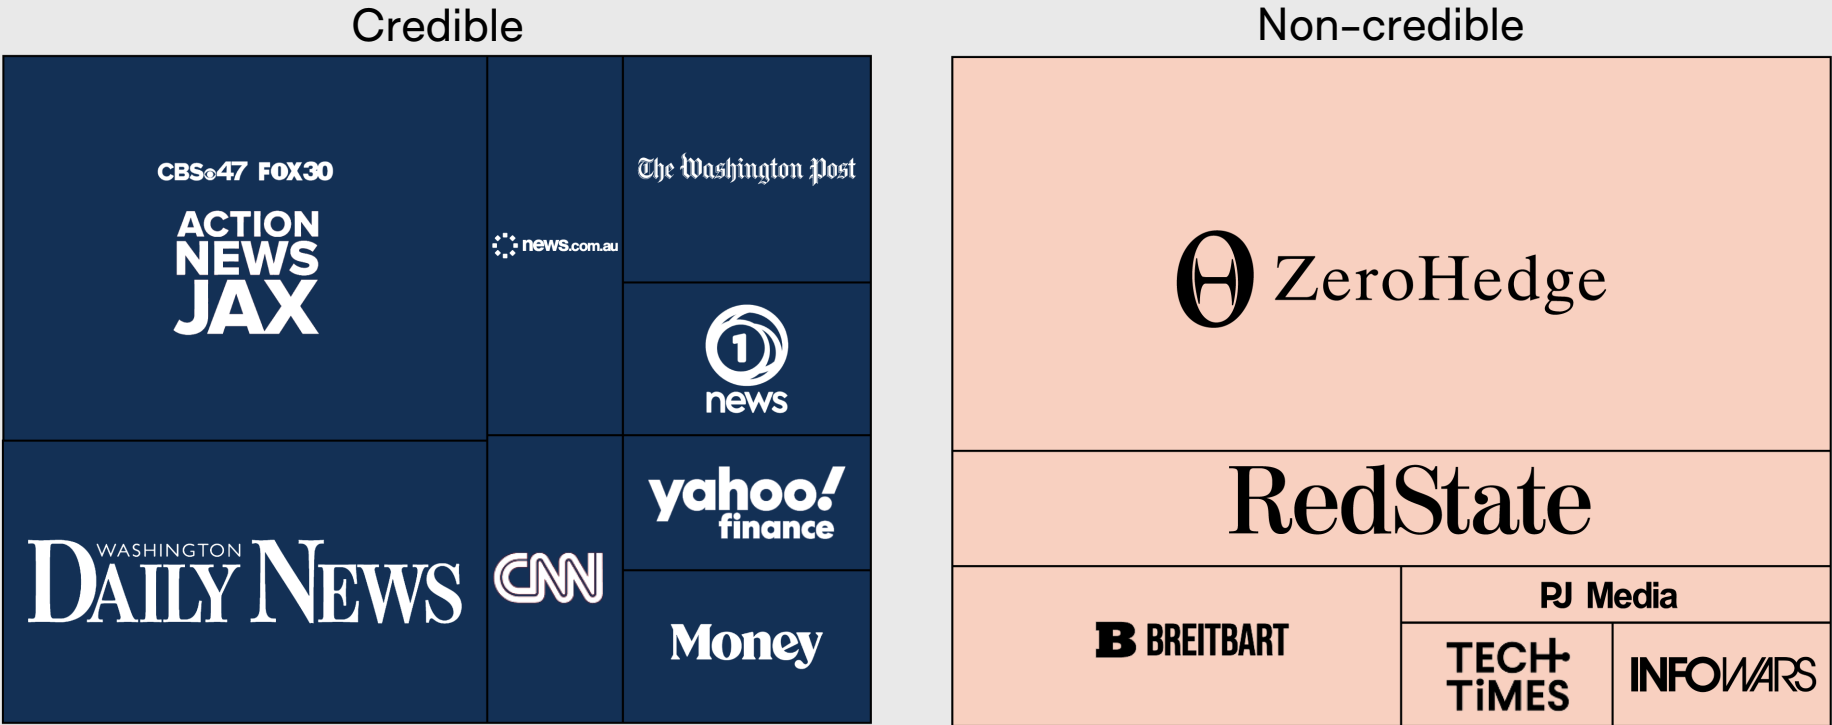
Credible

CBS47 FOX30
ACTION NEWS JAX

news.com.au

The Washington Post

1 news

WASHINGTON DAILY NEWS

CNN

yahoo! finance

Money

Non-credible

ZeroHedge

RedState

B BREITBART

PJ Media

TECH TIMES

INFOWARS